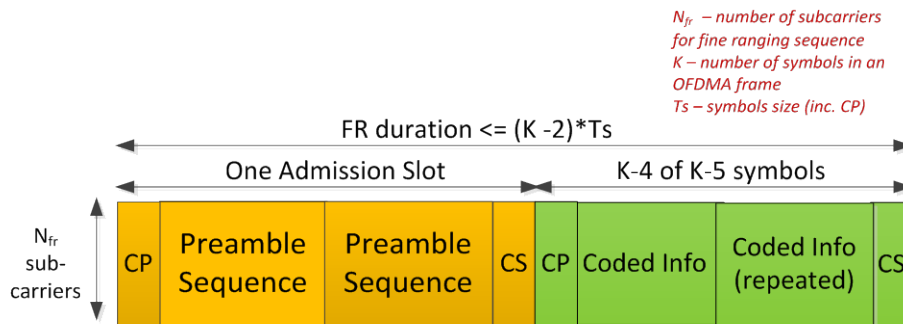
$N_{fr}$ – number of subcarriers for fine ranging sequence
K – number of symbols in an OFDMA frame
Ts – symbols size (inc. CP)

FR duration <= (K -2)*Ts

One Admission Slot

K-4 of K-5 symbols

$N_{fr}$ sub-carriers

CP

Preamble Sequence

Preamble Sequence

CS

CP

Coded Info

Coded Info (repeated)

CS